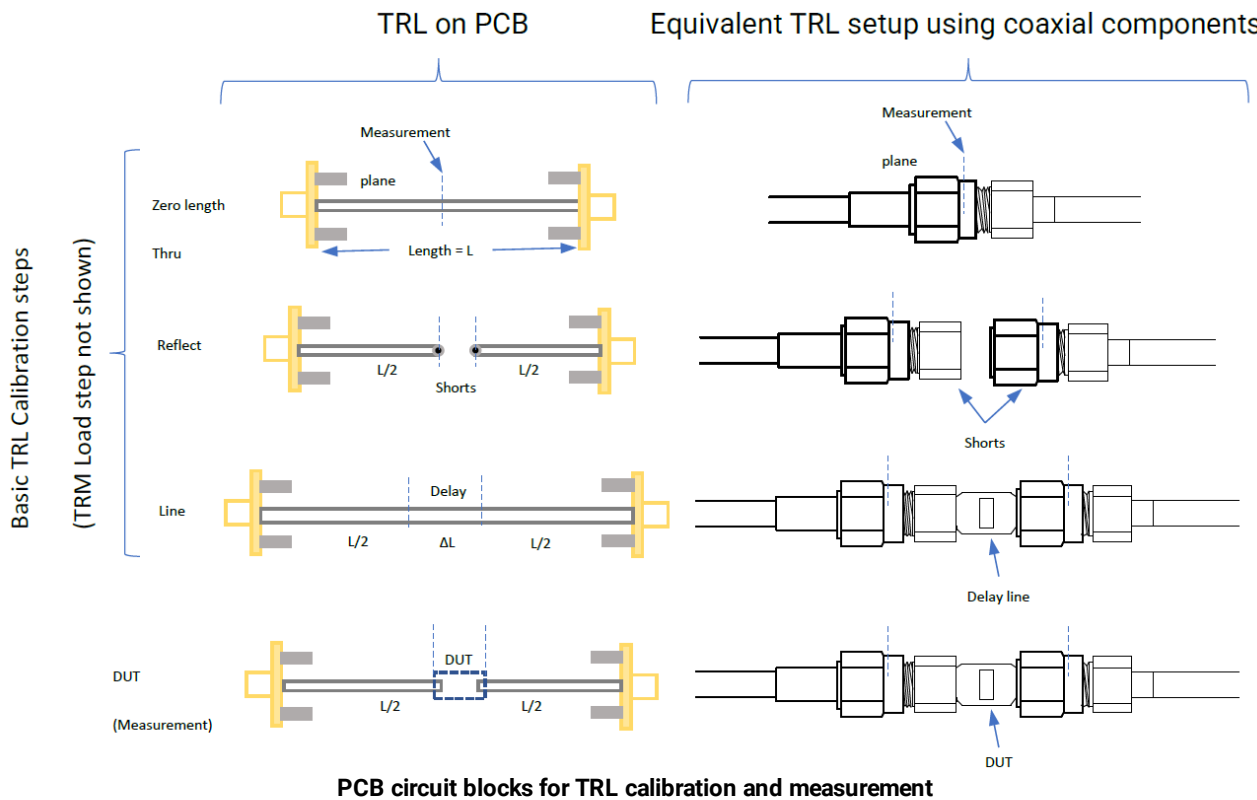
TRL on PCB

Equivalent TRL setup using coaxial components

Basic TRL Calibration steps

(TRM Load step not shown)

Measurement

plane

Zero length

Thru

Length = L

Measurement

plane

Reflect

L/2

Shorts

L/2

Shorts

Line

Delay

L/2

ΔL

L/2

Delay line

DUT

(Measurement)

DUT

L/2

L/2

DUT

PCB circuit blocks for TRL calibration and measurement